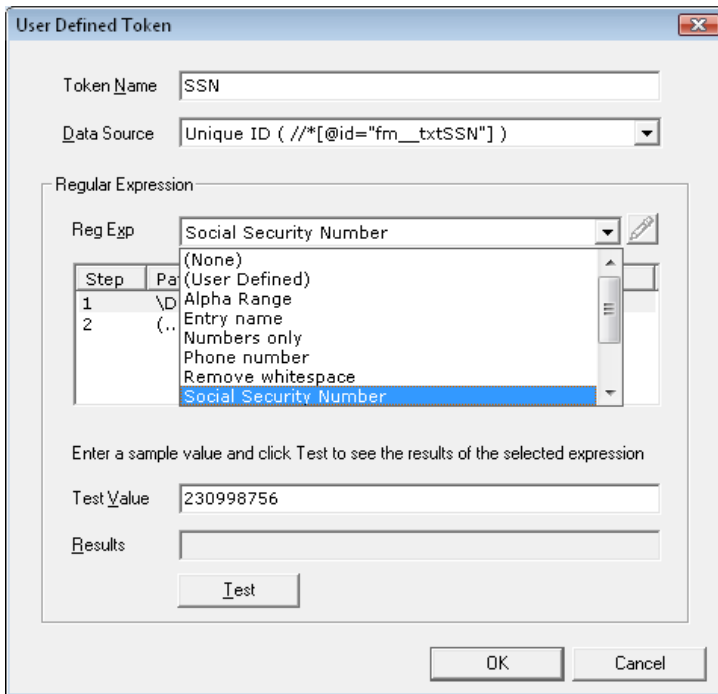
User Defined Token

Token Name SSN

Data Source Unique ID ( //*[@id="fm__txtSSN"] )

Regular Expression

Reg Exp Social Security Number

(None)
(User Defined)
Alpha Range
Entry name
Numbers only
Phone number
Remove whitespace
Social Security Number

| Step | Pa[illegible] |
|---|---|
| 1 | \D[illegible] |
| 2 | (..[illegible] |

Enter a sample value and click Test to see the results of the selected expression

Test Value 230998756

Results

Test

OK Cancel